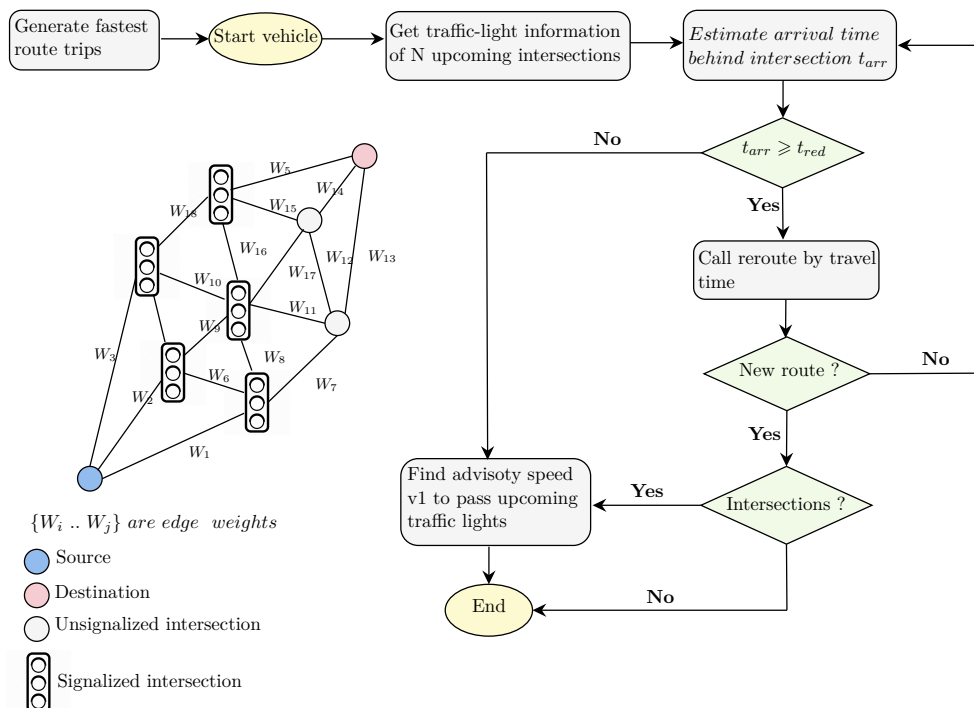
Generate fastest route trips

Start vehicle

Get traffic-light information of N upcoming intersections

*Estimate arrival time behind intersection* $t_{arr}$

No

$t_{arr} \geqslant t_{red}$

Yes

Call reroute by travel time

New route ?

No

Yes

Find advisoty speed v1 to pass upcoming traffic lights

Yes

Intersections ?

End

No

$W_5$

$W_{14}$

$W_{18}$

$W_{15}$

$W_{16}$

$W_{12}$

$W_{13}$

$W_{17}$

$W_{10}$

$W_{11}$

$W_9$

$W_3$

$W_8$

$W_6$

$W_2$

$W_7$

$W_1$

$\{W_i \;..\; W_j\}$ *are edge weights*

Source

Destination

Unsignalized intersection

Signalized intersection